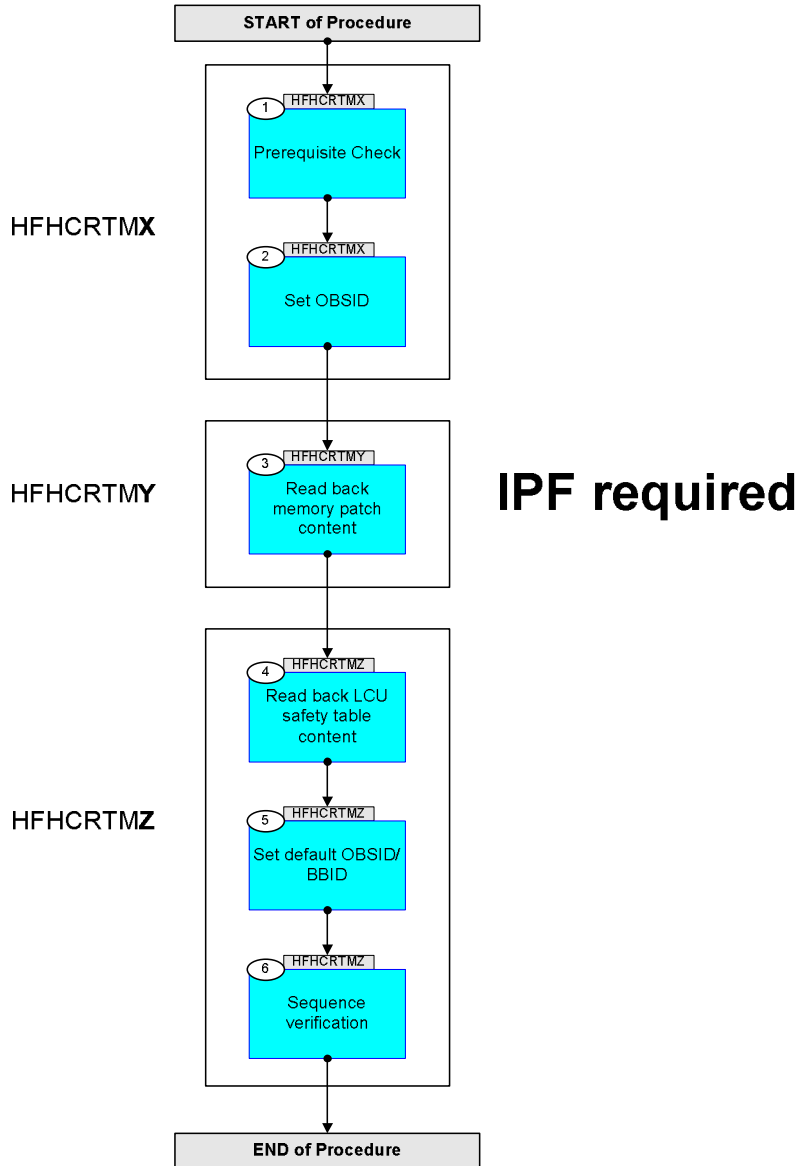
START of Procedure

HFHCRTMX

1 HFHCRTMX
Prerequisite Check

2 HFHCRTMX
Set OBSID

HFHCRTMY

3 HFHCRTMY
Read back memory patch content

IPF required

HFHCRTMZ

4 HFHCRTMZ
Read back LCU safety table content

5 HFHCRTMZ
Set default OBSID/ BBID

6 HFHCRTMZ
Sequence verification

END of Procedure